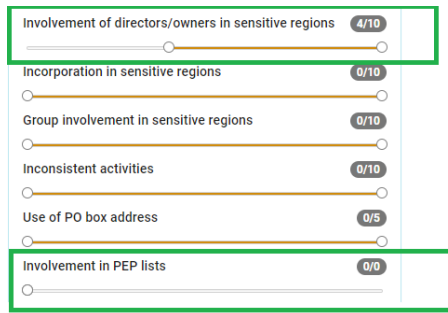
Involvement of directors/owners in sensitive regions 4/10

Incorporation in sensitive regions 0/10

Group involvement in sensitive regions 0/10

Inconsistent activities 0/10

Use of PO box address 0/5

Involvement in PEP lists 0/0